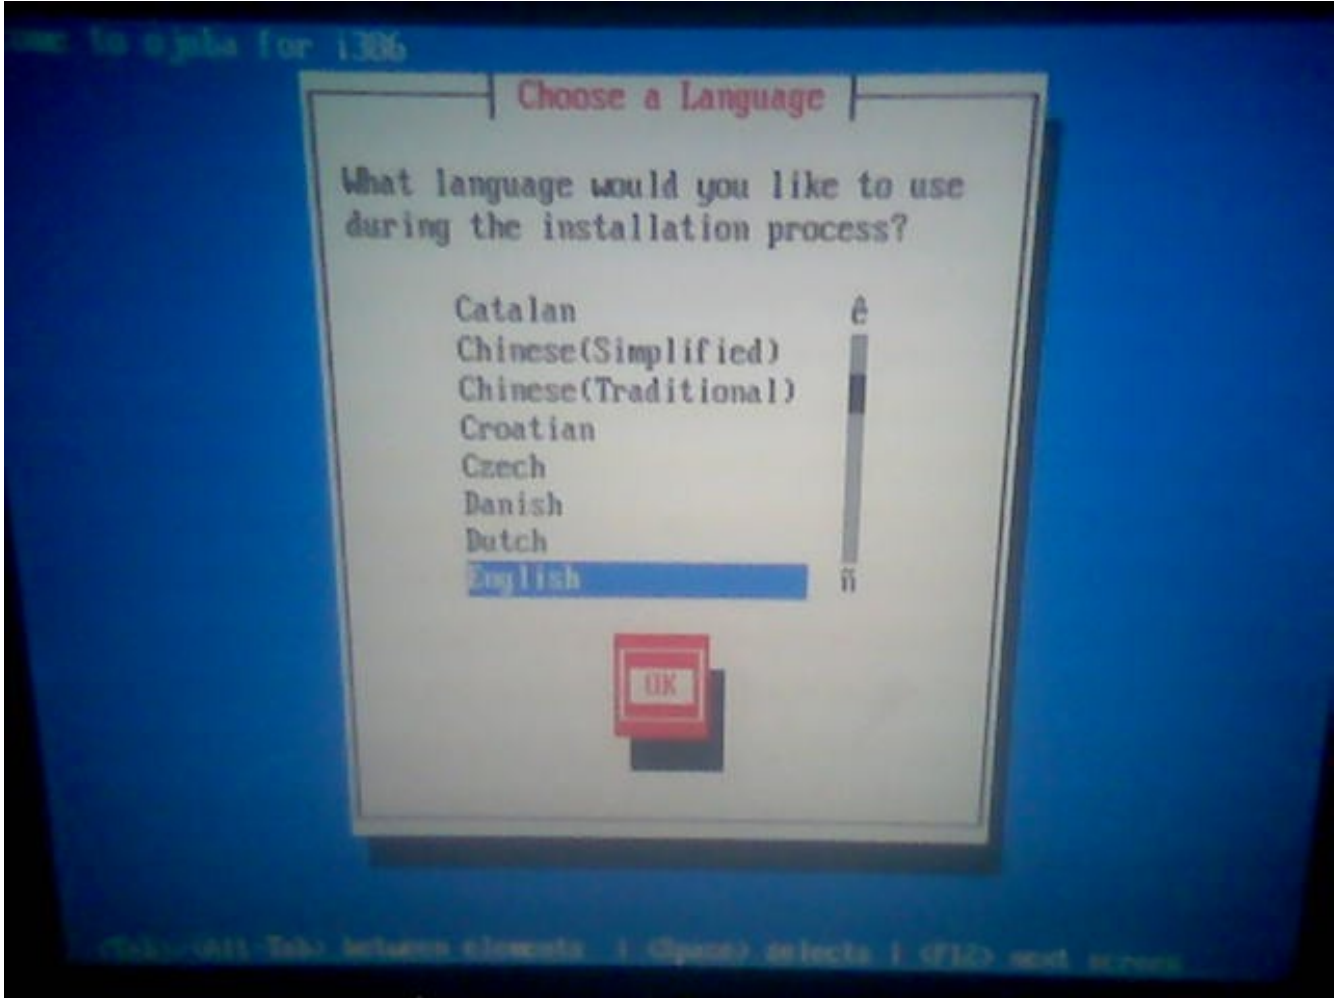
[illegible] to ojuba for i386

Choose a Language

What language would you like to use during the installation process?

Catalan
Chinese(Simplified)
Chinese(Traditional)
Croatian
Czech
Danish
Dutch
English

OK

<Tab>/<Alt-Tab> between elements | <Space> selects | <F12> next screen